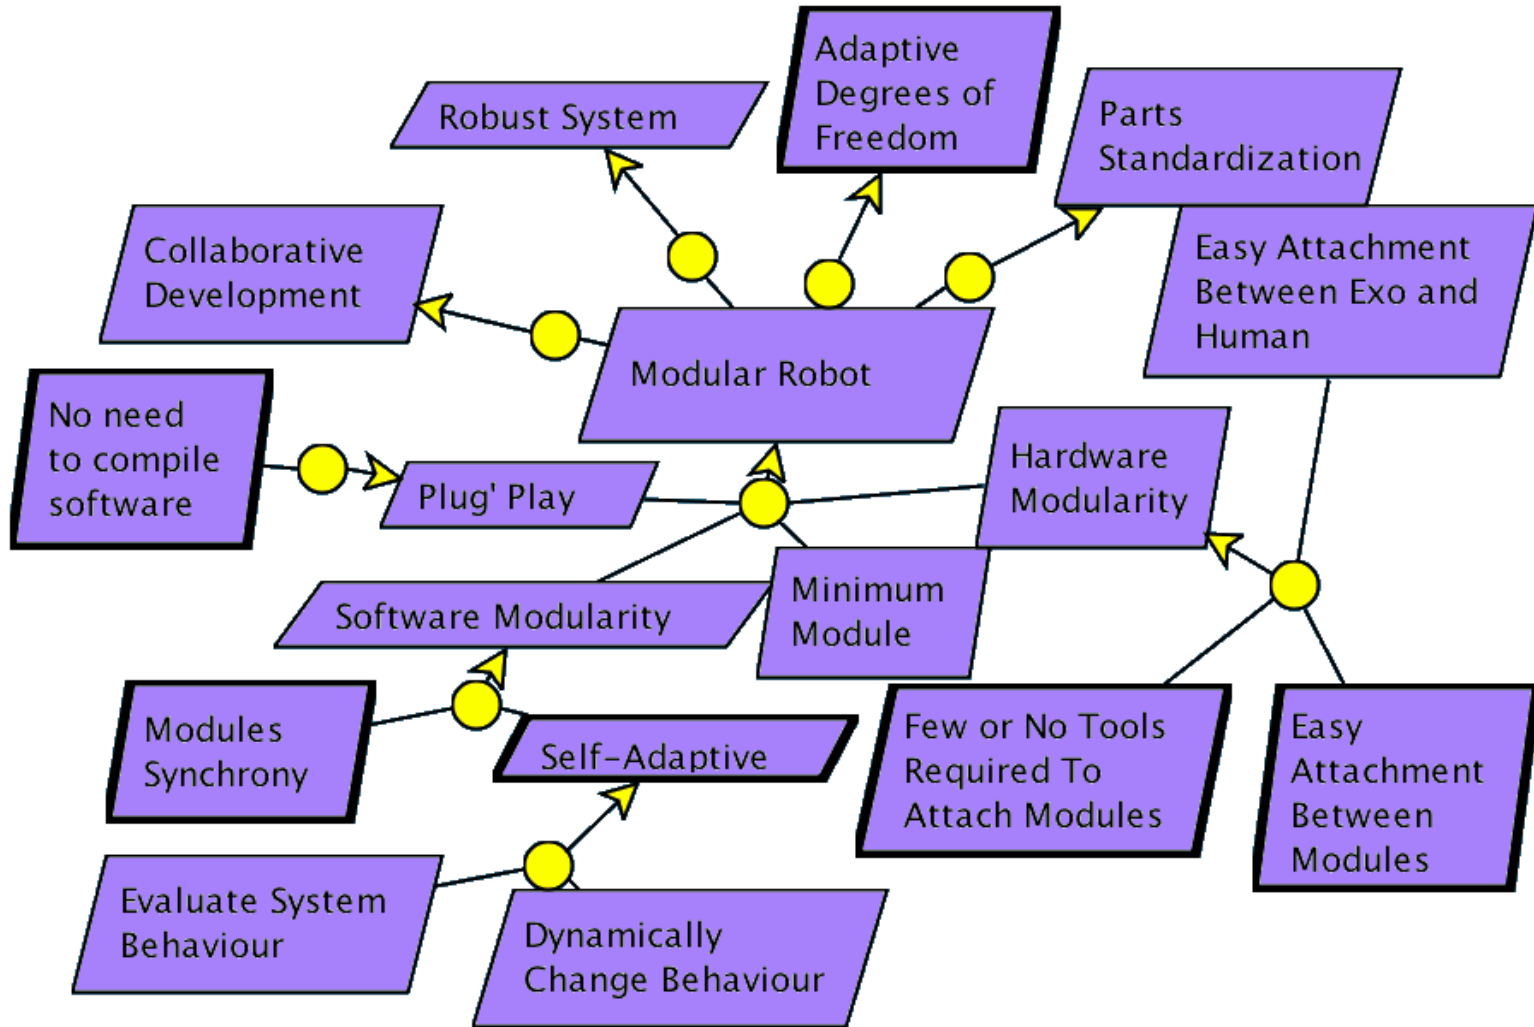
Adaptive Degrees of Freedom

Robust System

Parts Standardization

Collaborative Development

Easy Attachment Between Exo and Human

Modular Robot

No need to compile software

Hardware Modularity

Plug' Play

Minimum Module

Software Modularity

Modules Synchrony

Self-Adaptive

Few or No Tools Required To Attach Modules

Easy Attachment Between Modules

Evaluate System Behaviour

Dynamically Change Behaviour